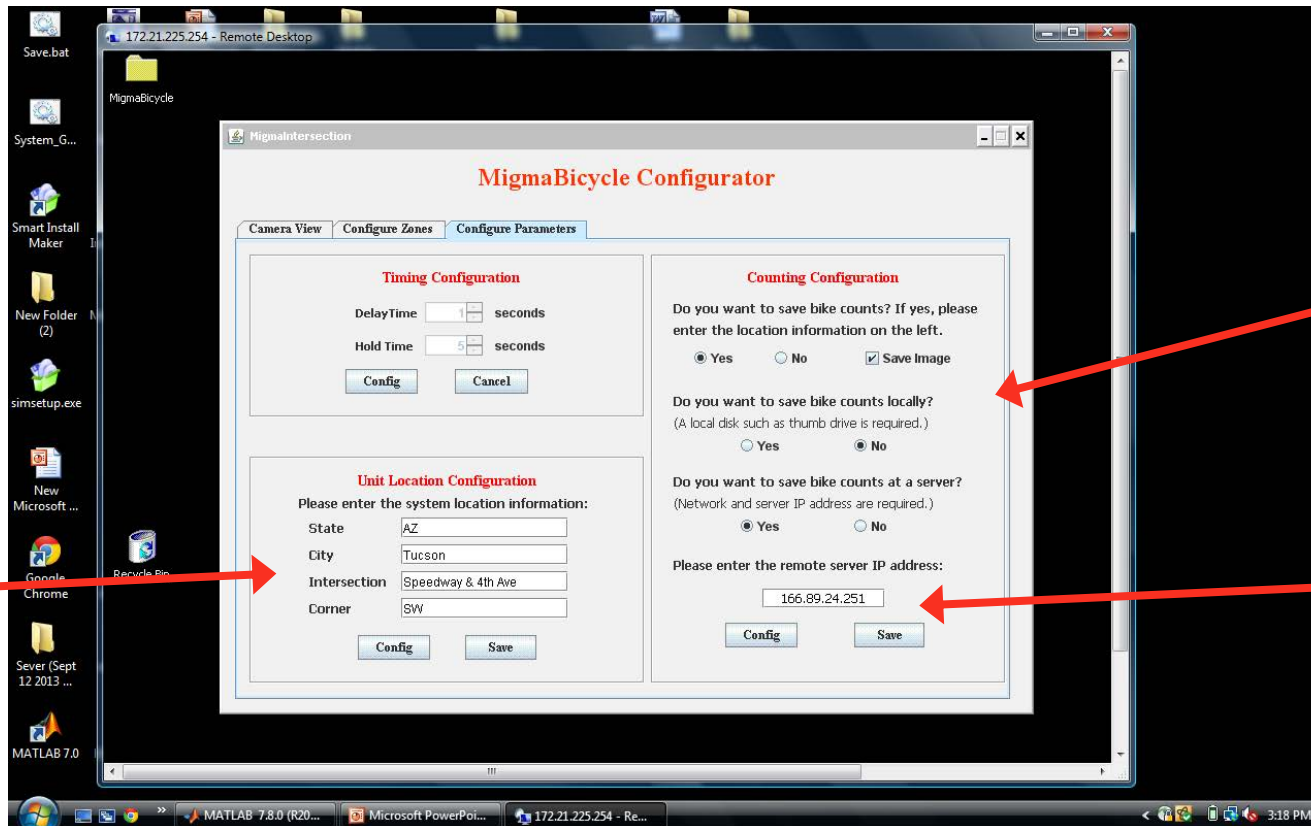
Save.bat

System_G...

Smart Install Maker

New Folder (2)

simsetup.exe

New Microsoft ...

Google Chrome

Sever (Sept 12 2013 ...

MATLAB 7.0

172.21.225.254 - Remote Desktop

MigmaBicycle

Recycle Bin

MigmaIntersection

MigmaBicycle Configurator

Camera View | Configure Zones | Configure Parameters

Timing Configuration

DelayTime 1 seconds

Hold Time 5 seconds

Config Cancel

Unit Location Configuration

Please enter the system location information:

State AZ

City Tucson

Intersection Speedway & 4th Ave

Corner SW

Config Save

Counting Configuration

Do you want to save bike counts? If yes, please enter the location information on the left.

Yes No Save Image

Do you want to save bike counts locally?

(A local disk such as thumb drive is required.)

Yes No

Do you want to save bike counts at a server?

(Network and server IP address are required.)

Yes No

Please enter the remote server IP address:

166.89.24.251

Config Save

MATLAB 7.8.0 (R20... Microsoft PowerPoi... 172.21.225.254 - Re...

3:18 PM